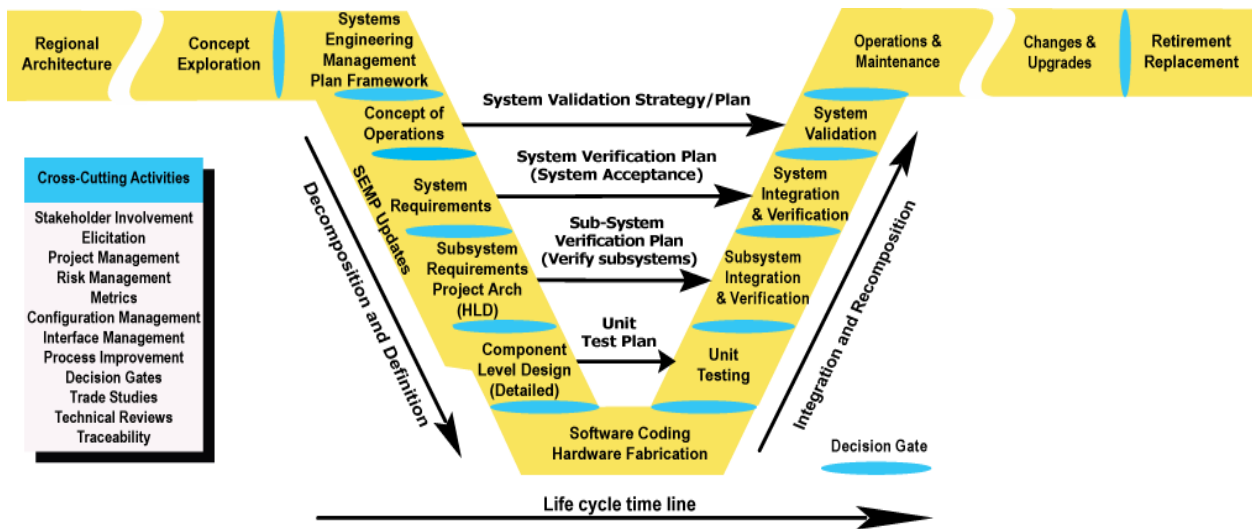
Regional Architecture

Concept Exploration

Systems Engineering Management Plan Framework

Concept of Operations

System Requirements

Subsystem Requirements Project Arch (HLD)

Component Level Design (Detailed)

Software Coding Hardware Fabrication

Unit Testing

Subsystem Integration & Verification

System Integration & Verification

System Validation

Operations & Maintenance

Changes & Upgrades

Retirement Replacement

System Validation Strategy/Plan

System Verification Plan (System Acceptance)

Sub-System Verification Plan (Verify subsystems)

Unit Test Plan

SEMP Updates

Decomposition and Definition

Integration and Recomposition

Cross-Cutting Activities

Stakeholder Involvement
Elicitation
Project Management
Risk Management
Metrics
Configuration Management
Interface Management
Process Improvement
Decision Gates
Trade Studies
Technical Reviews
Traceability

Decision Gate

Life cycle time line